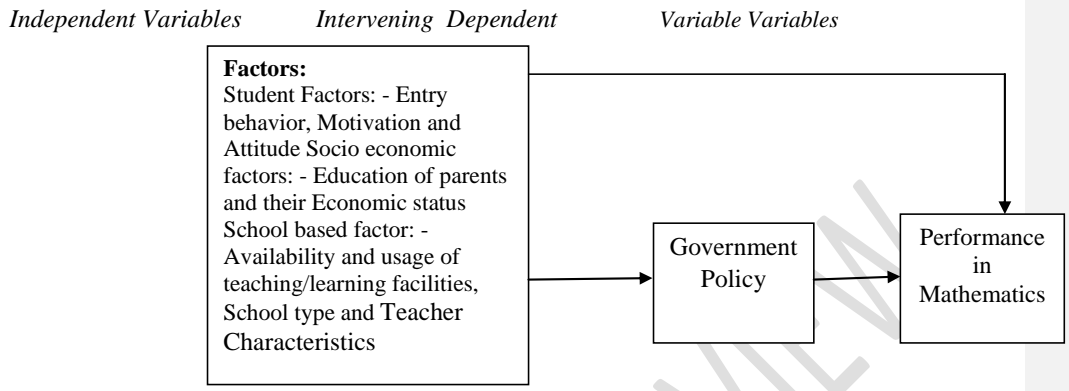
Independent Variables Intervening Dependent Variable Variables

**Factors:**
Student Factors: - Entry behavior, Motivation and Attitude Socio economic factors: - Education of parents and their Economic status School based factor: - Availability and usage of teaching/learning facilities, School type and Teacher Characteristics

Government Policy

Performance in Mathematics